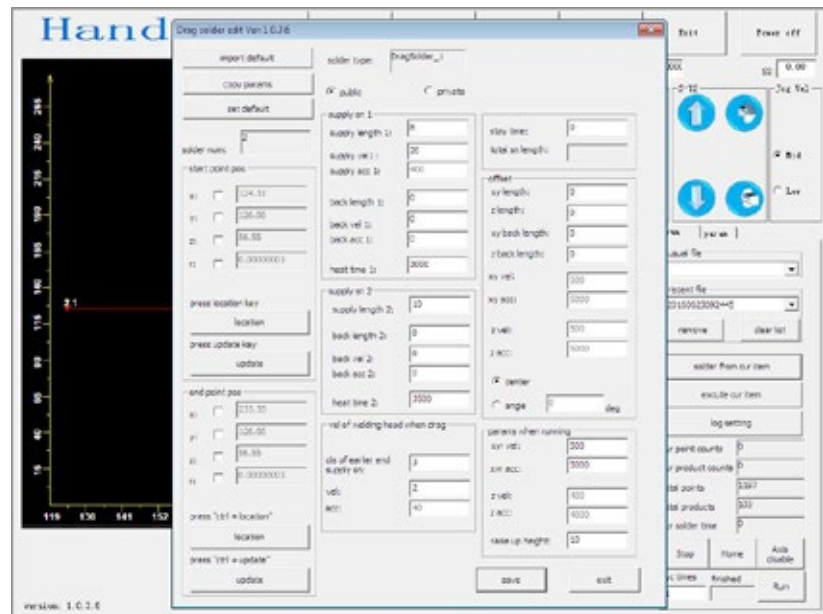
Hand

Drag solder edit Ver 1.0.2.6

import default

copy params

set default

solder num: 2

start point pos

x: 134.35

y: 126.00

z: 56.55

r: 0.0000001

press location key

location

press update key

update

end point pos

x: 233.35

y: 126.00

z: 56.55

r: 0.0000001

press "ctrl + location"

location

press "ctrl + update"

update

solder type: Dragfolder_1

public

private

supply on 1

supply length 1: 8

supply vel 1: 20

supply acc 1: 400

back length 1: 0

back vel 1: 0

back acc 1: 0

heat time 1: 3000

supply on 2

supply length 2: 10

back length 2: 0

back vel 2: 0

back acc 2: 0

heat time 2: 3500

vel of welding head when drag

dis of earlier end supply on: 3

vel: 2

acc: 40

stay time: 0

total sn length:

offset

xy length: 0

z length: 0

xy back length: 0

z back length: 0

xy vel: 100

xy acc: 1000

z vel: 500

z acc: 5000

center

angle 0 deg

params when running

xy vel: 500

xy acc: 5000

z vel: 400

z acc: 4000

raise up height: 10

save

exit

Exit

Power off

Jog Vel

Mid

Low

param

recent file

remove

clear list

solder from cur item

execute cur item

log setting

point counts 0

product counts 0

points 1397

products 103

solder time 0

Stop

Home

Axis disable

finished

Run

version: 1.0.2.6

119 130 141 152